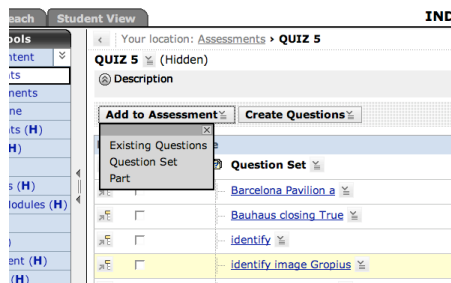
each Student View IND

ools
ntent
ts
nents
ne
ts (H)
H)
s (H)
odules (H)
)
ent (H)
ns (H)

Your location: Assessments › QUIZ 5

QUIZ 5 (Hidden)

Description

Add to Assessment
Create Questions

Existing Questions
Question Set
Part

e

Question Set

Barcelona Pavilion a

Bauhaus closing True

identify

identify image Gropius